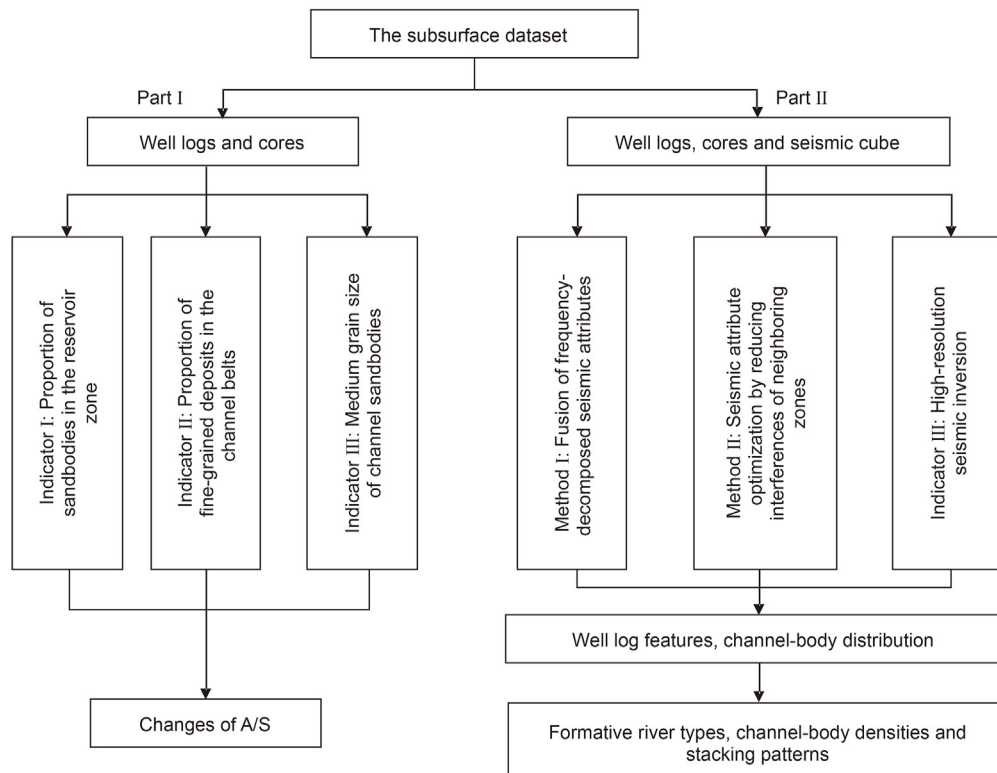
The subsurface dataset

Part I

Well logs and cores

Indicator I: Proportion of sandbodies in the reservoir zone

Indicator II: Proportion of fine-grained deposits in the channel belts

Indicator III: Medium grain size of channel sandbodies

Changes of A/S

Part II

Well logs, cores and seismic cube

Method I: Fusion of frequency-decomposed seismic attributes

Method II: Seismic attribute optimization by reducing interferences of neighboring zones

Indicator III: High-resolution seismic inversion

Well log features, channel-body distribution

Formative river types, channel-body densities and stacking patterns